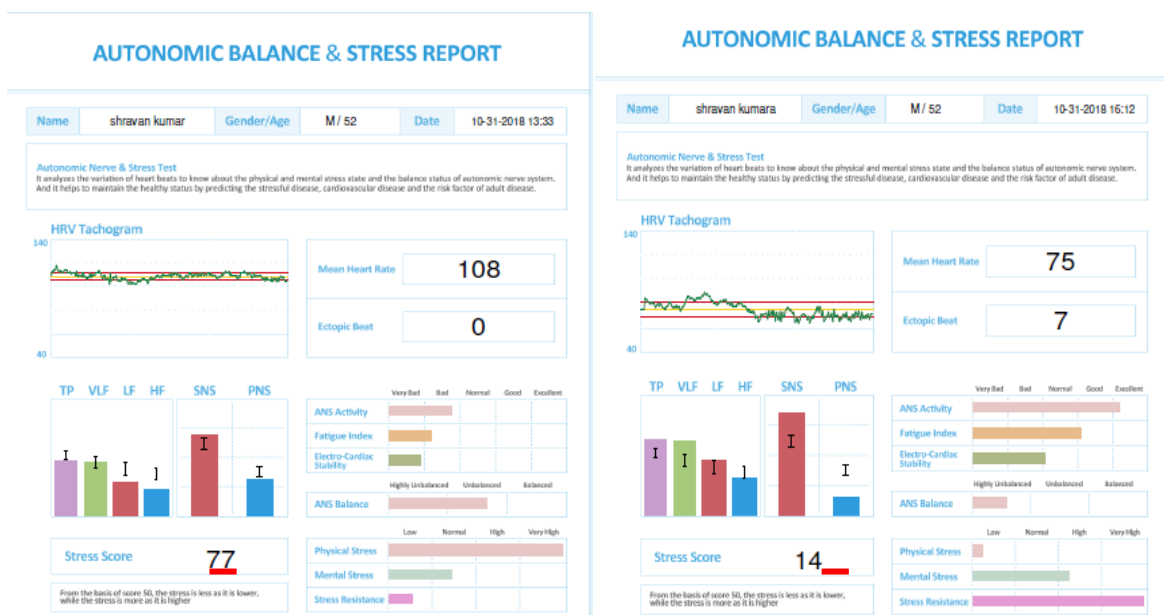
AUTONOMIC BALANCE & STRESS REPORT

| Name | shravan kumar | Gender/Age | M / 52 | Date | 10-31-2018 13:33 |
|---|---|---|---|---|---|

Autonomic Nerve & Stress Test
It analyzes the variation of heart beats to know about the physical and mental stress state and the balance status of autonomic nerve system. And it helps to maintain the healthy status by predicting the stressful disease, cardiovascular disease and the risk factor of adult disease.

HRV Tachogram

140

40

Mean Heart Rate 108

Ectopic Beat 0

TP VLF LF HF SNS PNS

Very Bad Bad Normal Good Excellent

ANS Activity

Fatigue Index

Electro-Cardiac Stability

Highly Unbalanced Unbalanced Balanced

ANS Balance

Low Normal High Very High

Physical Stress

Mental Stress

Stress Resistance

Stress Score 77

From the basis of score 50, the stress is less as it is lower, while the stress is more as it is higher

AUTONOMIC BALANCE & STRESS REPORT

| Name | shravan kumara | Gender/Age | M / 52 | Date | 10-31-2018 16:12 |
|---|---|---|---|---|---|

Autonomic Nerve & Stress Test
It analyzes the variation of heart beats to know about the physical and mental stress state and the balance status of autonomic nerve system. And it helps to maintain the healthy status by predicting the stressful disease, cardiovascular disease and the risk factor of adult disease.

HRV Tachogram

140

40

Mean Heart Rate 75

Ectopic Beat 7

TP VLF LF HF SNS PNS

Very Bad Bad Normal Good Excellent

ANS Activity

Fatigue Index

Electro-Cardiac Stability

Highly Unbalanced Unbalanced Balanced

ANS Balance

Low Normal High Very High

Physical Stress

Mental Stress

Stress Resistance

Stress Score 14

From the basis of score 50, the stress is less as it is lower, while the stress is more as it is higher